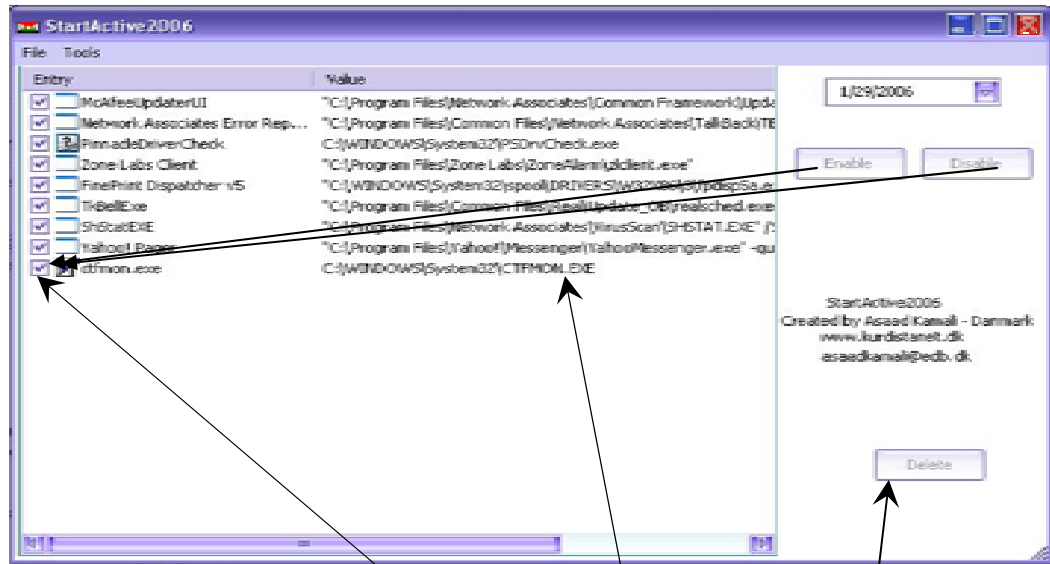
StartActive2006

File Tools

| Entry | Value |
|---|---|
| McAfeeUpdaterUI | "C:\Program Files\Network Associates\Common Framework\Upda |
| Network Associates Error Rep... | "C:\Program Files\Common Files\Network Associates\TalkBack\TB |
| PinnacleDriverCheck | C:\WINDOWS\System32\PSDrvCheck.exe |
| Zone Labs Client | "C:\Program Files\Zone Labs\ZoneAlarm\zlclient.exe" |
| FinePrint Dispatcher v5 | "C:\WINDOWS\System32\spool\DRIVERS\W32X86\3\fpdisp5a.e |
| TkBellExe | "C:\Program Files\Common Files\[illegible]Update_OB\realsched.exe |
| ShStatEXE | "C:\Program Files\Network Associates\VirusScan\SHSTAT.EXE" /S |
| Yahoo! Pager | "C:\Program Files\Yahoo!\Messenger\YahooMessenger.exe" -qu |
| ctfmon.exe | C:\WINDOWS\System32\CTFMON.EXE |

1/29/2006

Enable

Disable

StartActive2006
Created by Asaad Kamali - Danmark
www.kurdistanet.dk
asaadkamali@edb.dk

Delete